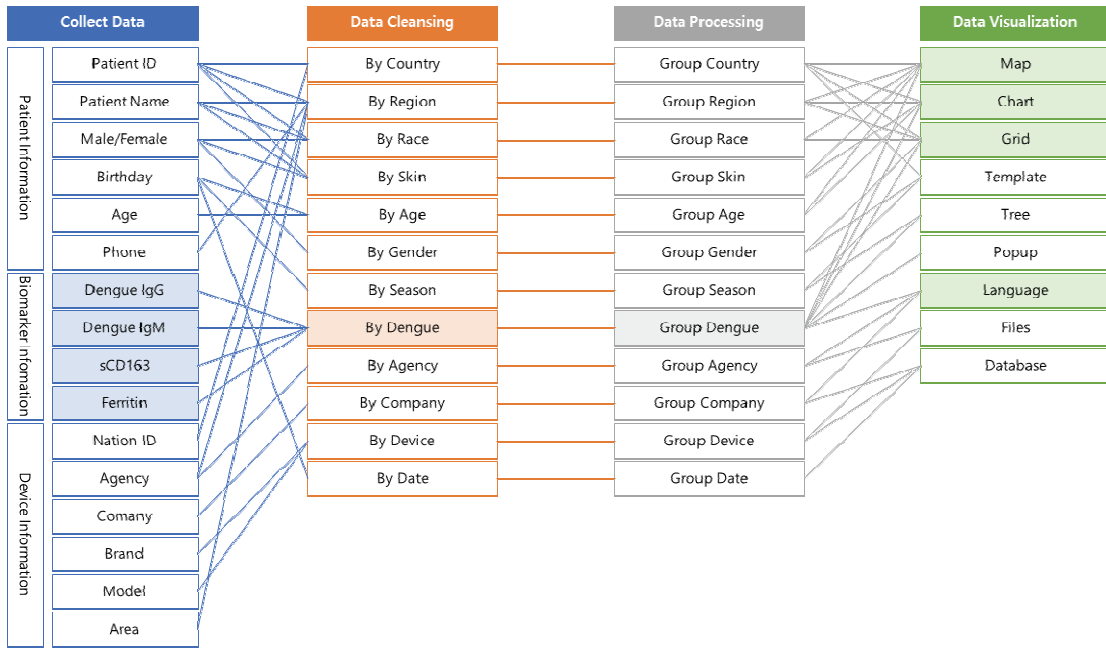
Collect Data

Patient Information
Patient ID
Patient Name
Male/Female
Birthday
Age
Phone

Biomarker information
Dengue IgG
Dengue IgM
sCD163
Ferritin

Device Information
Nation ID
Agency
Comany
Brand
Model
Area

Data Cleansing
By Country
By Region
By Race
By Skin
By Age
By Gender
By Season
By Dengue
By Agency
By Company
By Device
By Date

Data Processing
Group Country
Group Region
Group Race
Group Skin
Group Age
Group Gender
Group Season
Group Dengue
Group Agency
Group Company
Group Device
Group Date

Data Visualization
Map
Chart
Grid
Template
Tree
Popup
Language
Files
Database